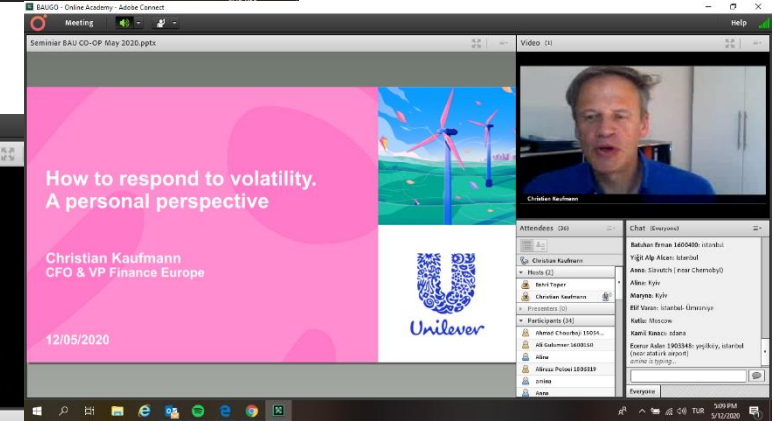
BAUGO - Online Academy - Adobe Connect

Meeting

Help

Seminar BAU CO-OP May 2020.pptx

Video (1)

How to respond to volatility. A personal perspective

Christian Kaufmann
CFO & VP Finance Europe

12/05/2020

Unilever

Christian Kaufmann

Attendees (36)

Christian Kaufmann

Hosts (2)

Behri Toper

Christian Kaufmann

Presenters (0)

Participants (34)

Ahmad Chourbaji 15034...

Ali Gulumser 1600150

Aline

Alireza Pelesi 1806819

amina

Anna

Chat (Everyone)

Batuhan Erman 1600400: istanbul

Yiğit Alp Alican: istanbul

Anna: Slavutch ( near Chernobyl)

Alina: Kyiv

Maryna: Kyiv

Elif Varan: İstanbul- Ümraniye

Katia: Moscow

Kamil Kinacı: adana

Ecenur Aslan 1903348: yeşilköy, istanbul (near atatürk airport)

amina is typing...

Everyone

TUR 5:09 PM 5/12/2020